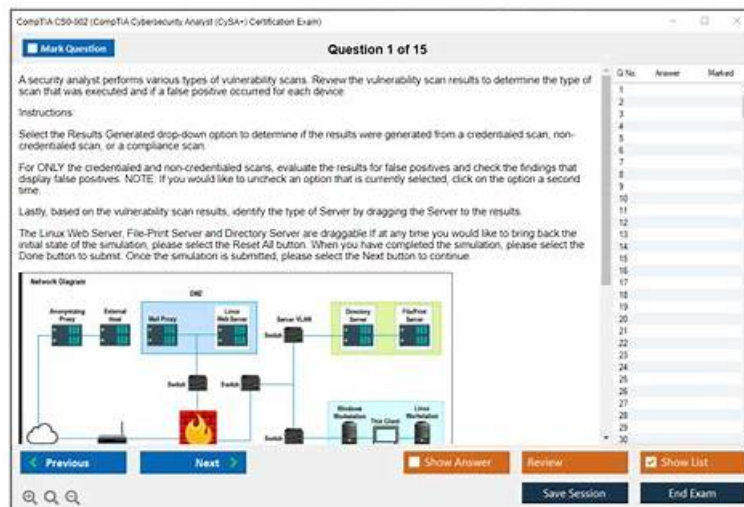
CompTIA CS0-002 (CompTIA Cybersecurity Analyst (CySA+) Certification Exam)

Mark Question

Question 1 of 15

A security analyst performs various types of vulnerability scans. Review the vulnerability scan results to determine the type of scan that was executed and if a false positive occurred for each device.

Instructions:

Select the Results Generated drop-down option to determine if the results were generated from a credentialed scan, non-credentialed scan, or a compliance scan.

For ONLY the credentialed and non-credentialed scans, evaluate the results for false positives and check the findings that display false positives. NOTE: If you would like to uncheck an option that is currently selected, click on the option a second time.

Lastly, based on the vulnerability scan results, identify the type of Server by dragging the Server to the results.

The Linux Web Server, File-Print Server and Directory Server are draggable. If at any time you would like to bring back the initial state of the simulation, please select the Reset All button. When you have completed the simulation, please select the Done button to submit. Once the simulation is submitted, please select the Next button to continue.

Network Diagram

DMZ

Anonymizing Proxy

External Host

Mail Proxy

Linux Web Server

Server VLAN

Switch

Directory Server

File/Print Server

Switch

Switch

Windows Workstation

Thin Client

Linux Workstation

Switch

| Q No. | Answer | Marked |
|---|---|---|
| 1 | | |
| 2 | | |
| 3 | | |
| 4 | | |
| 5 | | |
| 6 | | |
| 7 | | |
| 8 | | |
| 9 | | |
| 10 | | |
| 11 | | |
| 12 | | |
| 13 | | |
| 14 | | |
| 15 | | |
| 16 | | |
| 17 | | |
| 18 | | |
| 19 | | |
| 20 | | |
| 21 | | |
| 22 | | |
| 23 | | |
| 24 | | |
| 25 | | |
| 26 | | |
| 27 | | |
| 28 | | |
| 29 | | |
| 30 | | |

Previous

Next

Show Answer

Review

Show List

Save Session

End Exam